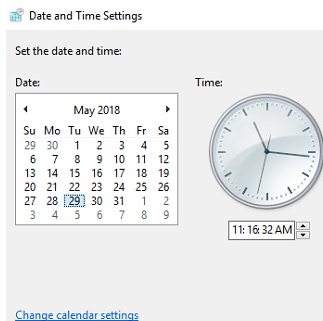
Date and Time Settings

Set the date and time:

Date:

◂ May 2018 ▸

| Su | Mo | Tu | We | Th | Fr | Sa |
|---|---|---|---|---|---|---|
| 29 | 30 | 1 | 2 | 3 | 4 | 5 |
| 6 | 7 | 8 | 9 | 10 | 11 | 12 |
| 13 | 14 | 15 | 16 | 17 | 18 | 19 |
| 20 | 21 | 22 | 23 | 24 | 25 | 26 |
| 27 | 28 | 29 | 30 | 31 | 1 | 2 |
| 3 | 4 | 5 | 6 | 7 | 8 | 9 |

Time:

11:16:32 AM

Change calendar settings